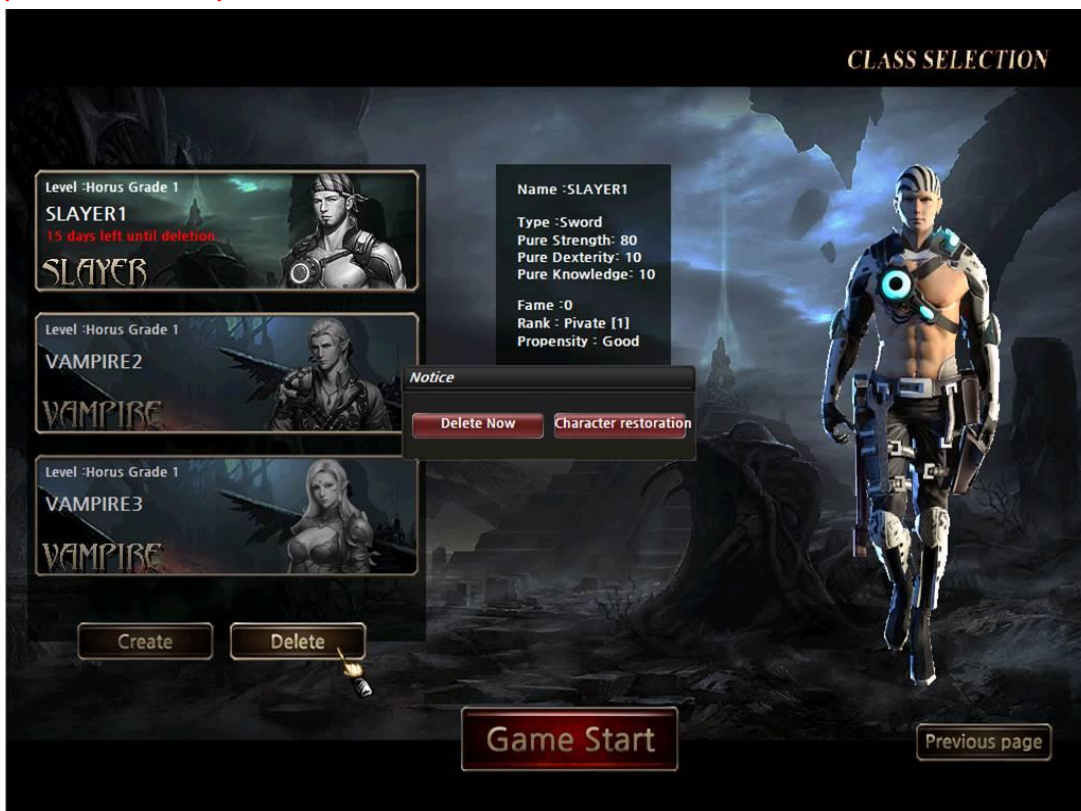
CLASS SELECTION

Level :Horus Grade 1
SLAYER1
15 days left until deletion
SLAYER

Level :Horus Grade 1
VAMPIRE2
VAMPIRE

Level :Horus Grade 1
VAMPIRE3
VAMPIRE

Name :SLAYER1

Type :Sword
Pure Strength: 80
Pure Dexterity: 10
Pure Knowledge: 10

Fame :0
Rank : Pivate [1]
Propensity : Good

Notice
Delete Now
Character restoration

Create
Delete

Game Start

Previous page